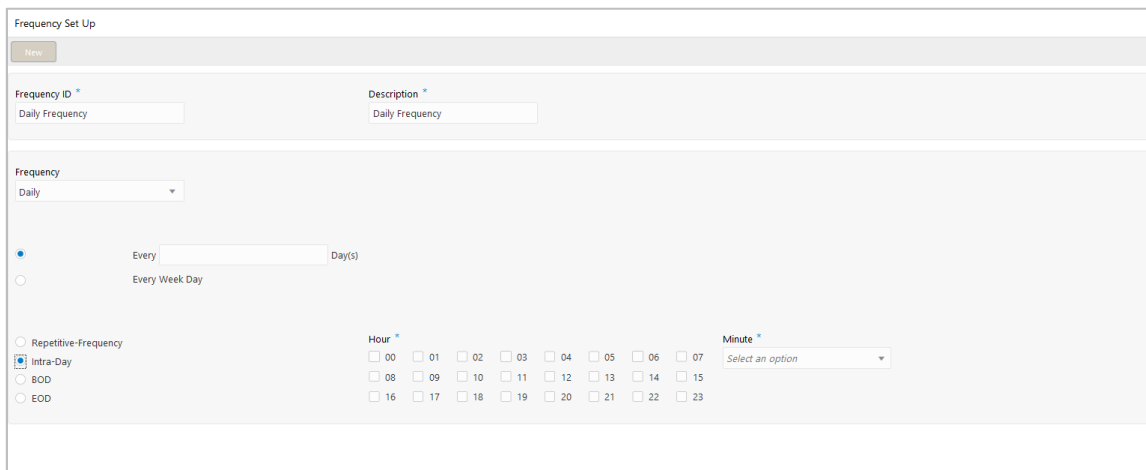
Frequency Set Up

New

Frequency ID *
Daily Frequency

Description *
Daily Frequency

Frequency
Daily

Every Day(s)
Every Week Day

Repetitive-Frequency
Intra-Day
BOD
EOD

Hour *
00 01 02 03 04 05 06 07
08 09 10 11 12 13 14 15
16 17 18 19 20 21 22 23

Minute *
Select an option